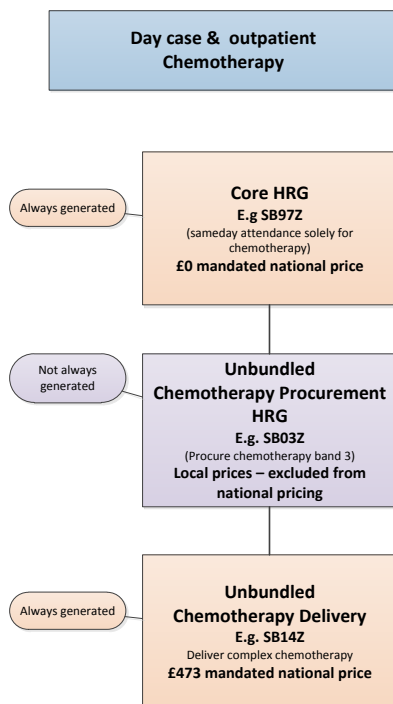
Day case & outpatient Chemotherapy

Always generated

Core HRG
E.g SB97Z
(sameday attendance solely for chemotherapy)
£0 mandated national price

Not always generated

Unbundled Chemotherapy Procurement HRG
E.g. SB03Z
(Procure chemotherapy band 3)
Local prices – excluded from national pricing

Always generated

Unbundled Chemotherapy Delivery
E.g. SB14Z
Deliver complex chemotherapy
£473 mandated national price